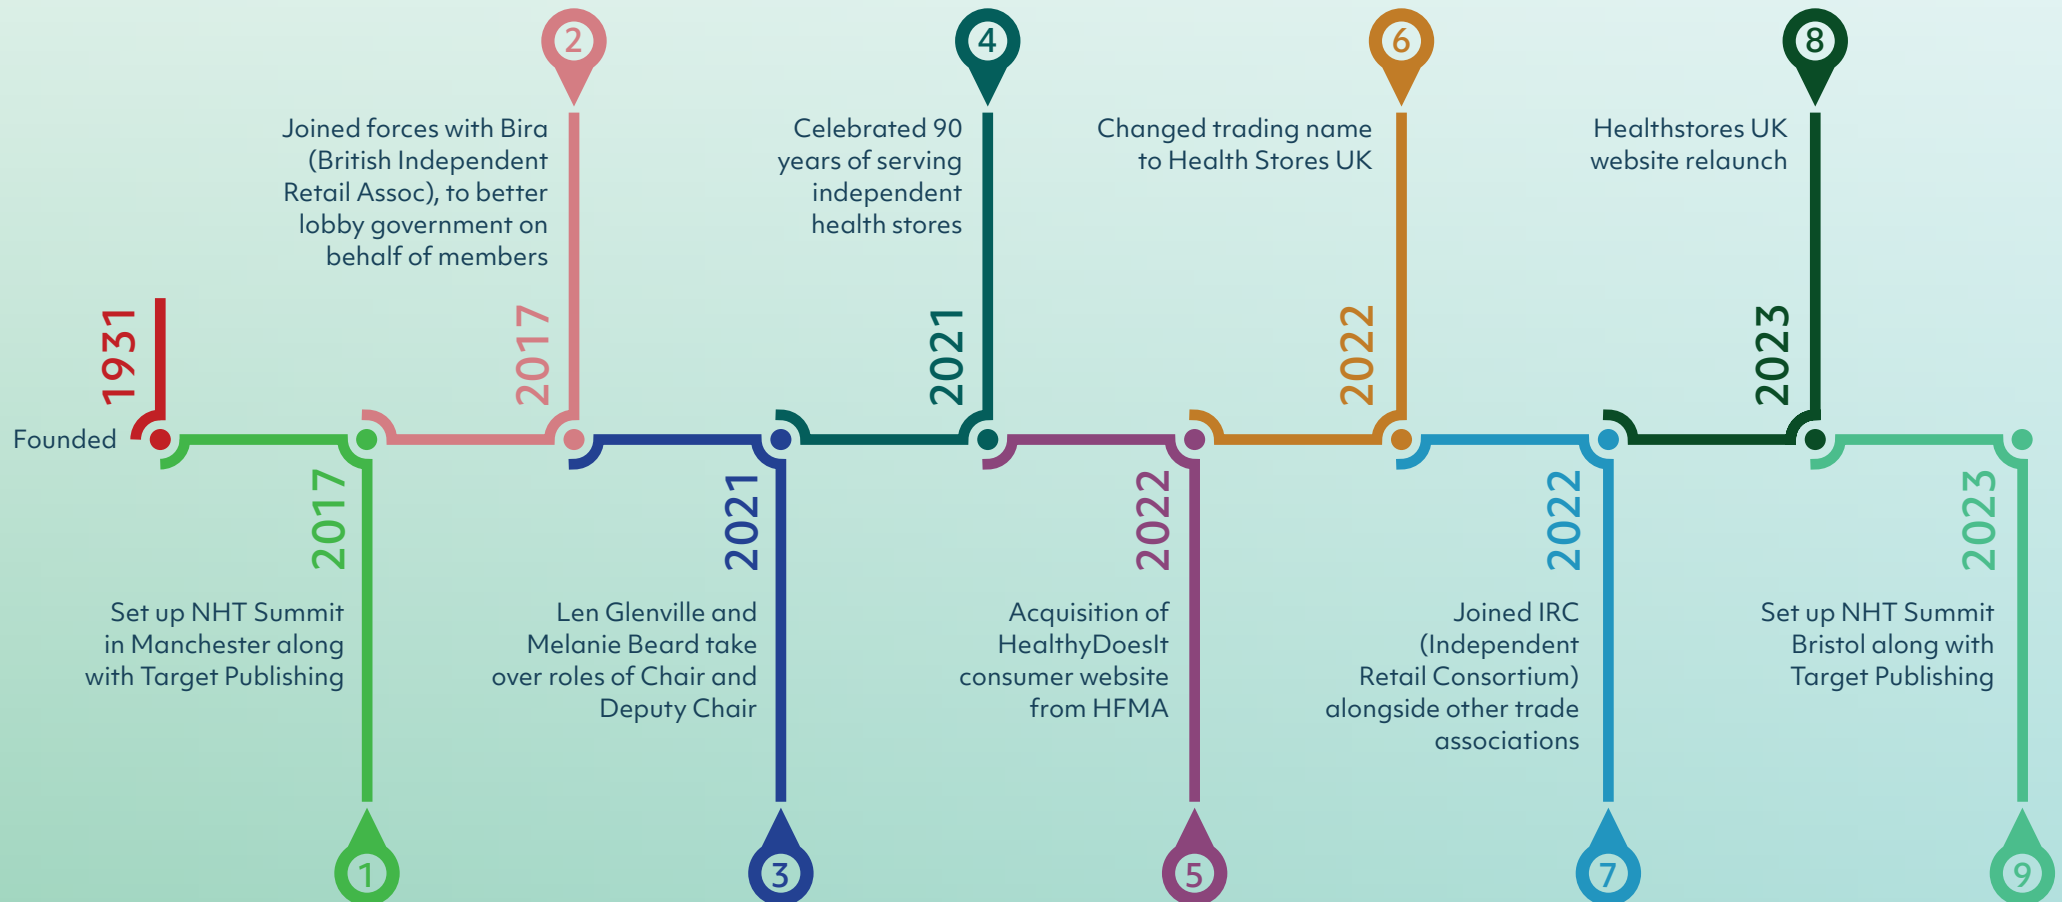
1931

Founded

2017

Set up NHT Summit in Manchester along with Target Publishing

1

2

Joined forces with Bira (British Independent Retail Assoc), to better lobby government on behalf of members

2017

2021

Len Glenville and Melanie Beard take over roles of Chair and Deputy Chair

3

4

Celebrated 90 years of serving independent health stores

2021

2022

Acquisition of HealthyDoesIt consumer website from HFMA

5

6

Changed trading name to Health Stores UK

2022

2022

Joined IRC (Independent Retail Consortium) alongside other trade associations

7

8

Healthstores UK website relaunch

2023

2023

Set up NHT Summit Bristol along with Target Publishing

9